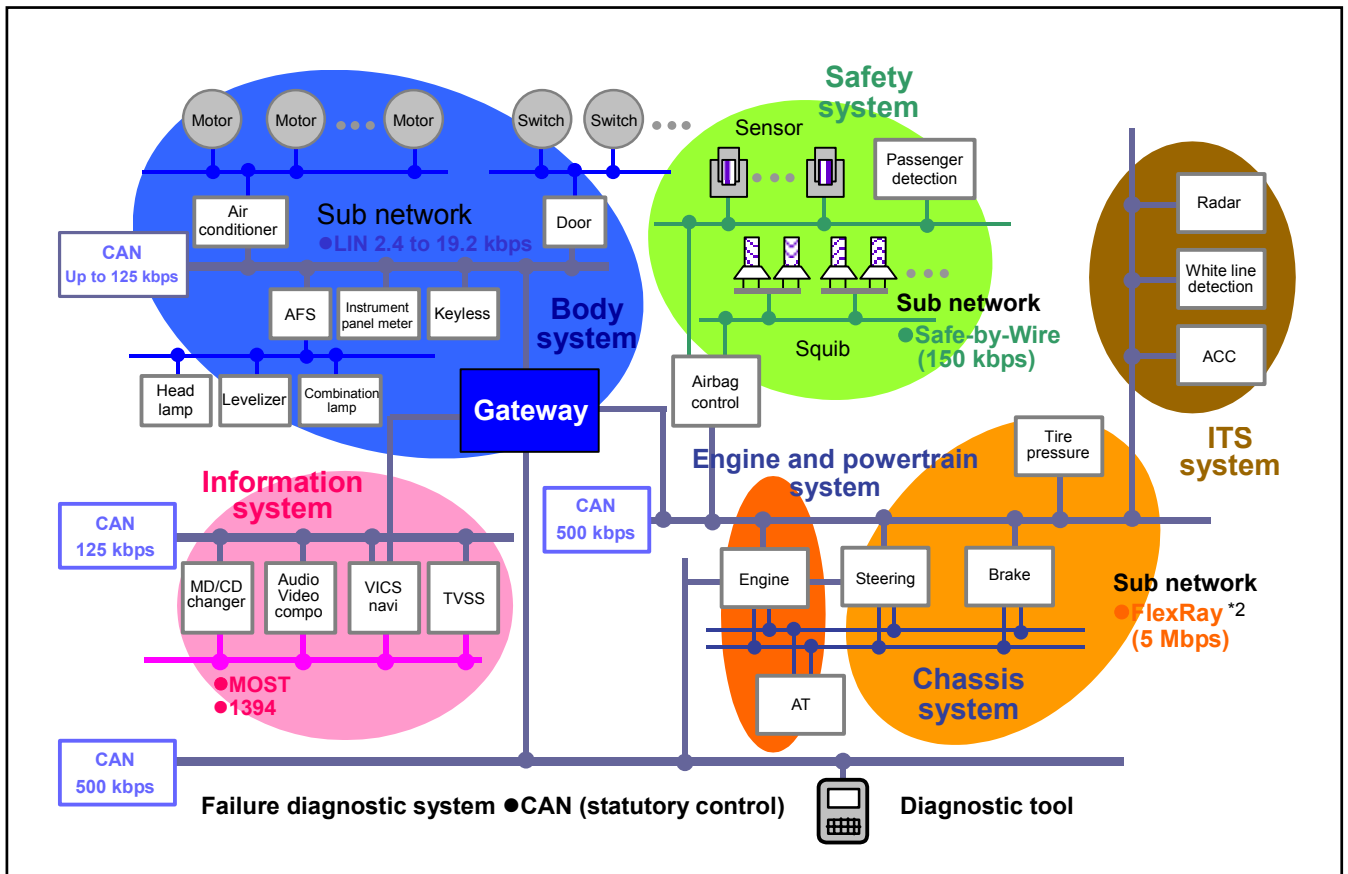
Motor Motor Motor Switch Switch

Safety system

Sensor

Passenger detection

Air conditioner

Sub network
●LIN 2.4 to 19.2 kbps

Door

CAN
Up to 125 kbps

AFS

Instrument panel meter

Keyless

Body system

Sub network
●Safe-by-Wire (150 kbps)

Squib

Radar

White line detection

ACC

Head lamp

Levelizer

Combination lamp

Gateway

Airbag control

Tire pressure

ITS system

Information system

Engine and powertrain system

CAN
125 kbps

CAN
500 kbps

MD/CD changer

Audio Video compo

VICS navi

TVSS

Engine

Steering

Brake

Sub network
●FlexRay *2
(5 Mbps)

●MOST
●1394

AT

Chassis system

CAN
500 kbps

Failure diagnostic system ●CAN (statutory control)

Diagnostic tool